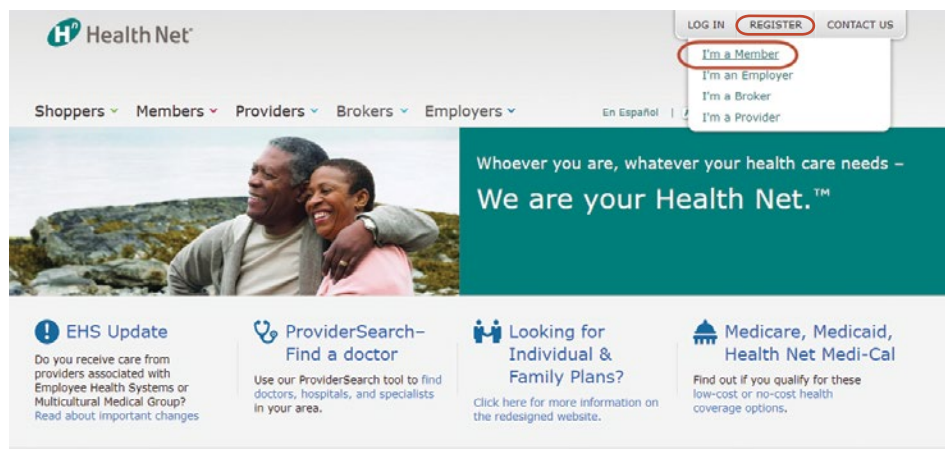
Health Net

LOG IN REGISTER CONTACT US

I'm a Member
I'm an Employer
I'm a Broker
I'm a Provider

Shoppers Members Providers Brokers Employers

En Español |

Whoever you are, whatever your health care needs –
We are your Health Net.™

EHS Update
Do you receive care from providers associated with Employee Health Systems or Multicultural Medical Group?
Read about important changes

ProviderSearch– Find a doctor
Use our ProviderSearch tool to find doctors, hospitals, and specialists in your area.

Looking for Individual & Family Plans?
Click here for more information on the redesigned website.

Medicare, Medicaid, Health Net Medi-Cal
Find out if you qualify for these low-cost or no-cost health coverage options.